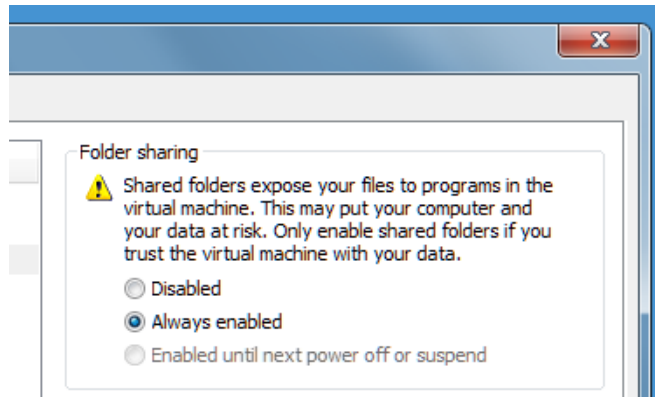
Folder sharing

Shared folders expose your files to programs in the virtual machine. This may put your computer and your data at risk. Only enable shared folders if you trust the virtual machine with your data.

Disabled

Always enabled

Enabled until next power off or suspend